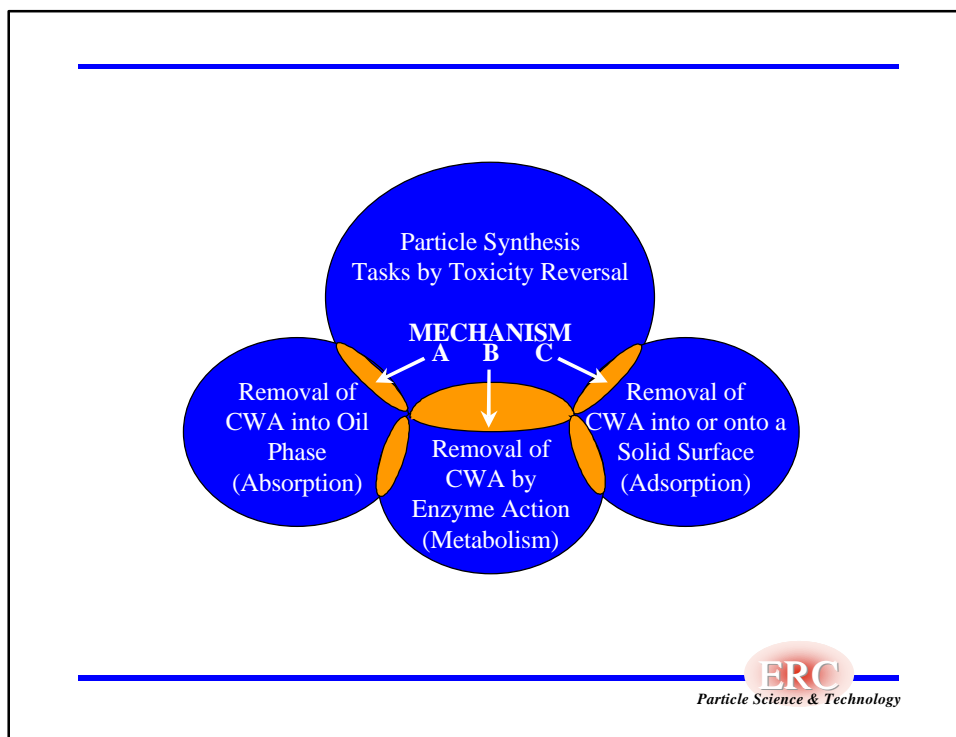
Particle Synthesis Tasks by Toxicity Reversal

MECHANISM
A B C

Removal of CWA into Oil Phase (Absorption)

Removal of CWA by Enzyme Action (Metabolism)

Removal of CWA into or onto a Solid Surface (Adsorption)

ERC
Particle Science & Technology